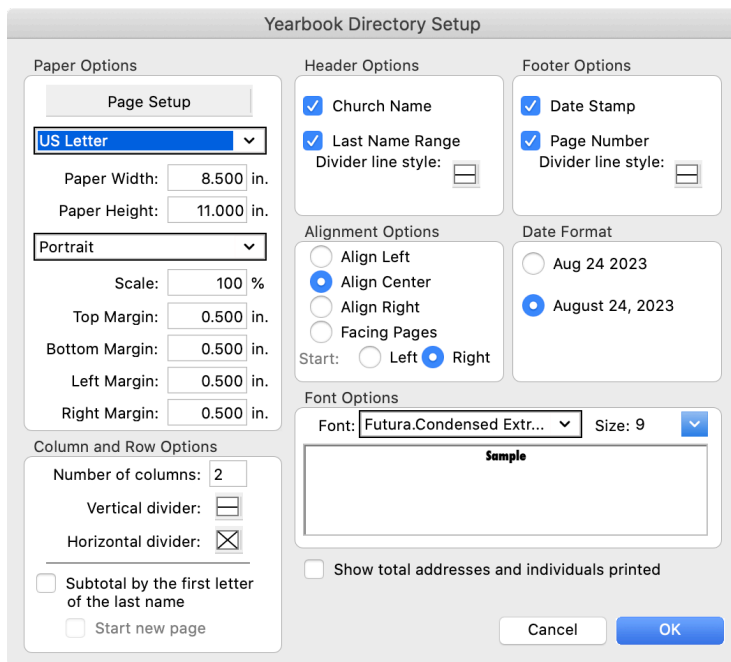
Yearbook Directory Setup

Paper Options

Page Setup

US Letter

Paper Width: 8.500 in.

Paper Height: 11.000 in.

Portrait

Scale: 100 %

Top Margin: 0.500 in.

Bottom Margin: 0.500 in.

Left Margin: 0.500 in.

Right Margin: 0.500 in.

Column and Row Options

Number of columns: 2

Vertical divider:

Horizontal divider:

Subtotal by the first letter of the last name

Start new page

Header Options

Church Name

Last Name Range

Divider line style:

Footer Options

Date Stamp

Page Number

Divider line style:

Alignment Options

Align Left

Align Center

Align Right

Facing Pages

Start: Left Right

Date Format

Aug 24 2023

August 24, 2023

Font Options

Font: Futura.Condensed Extr... Size: 9

Sample

Show total addresses and individuals printed

Cancel

OK